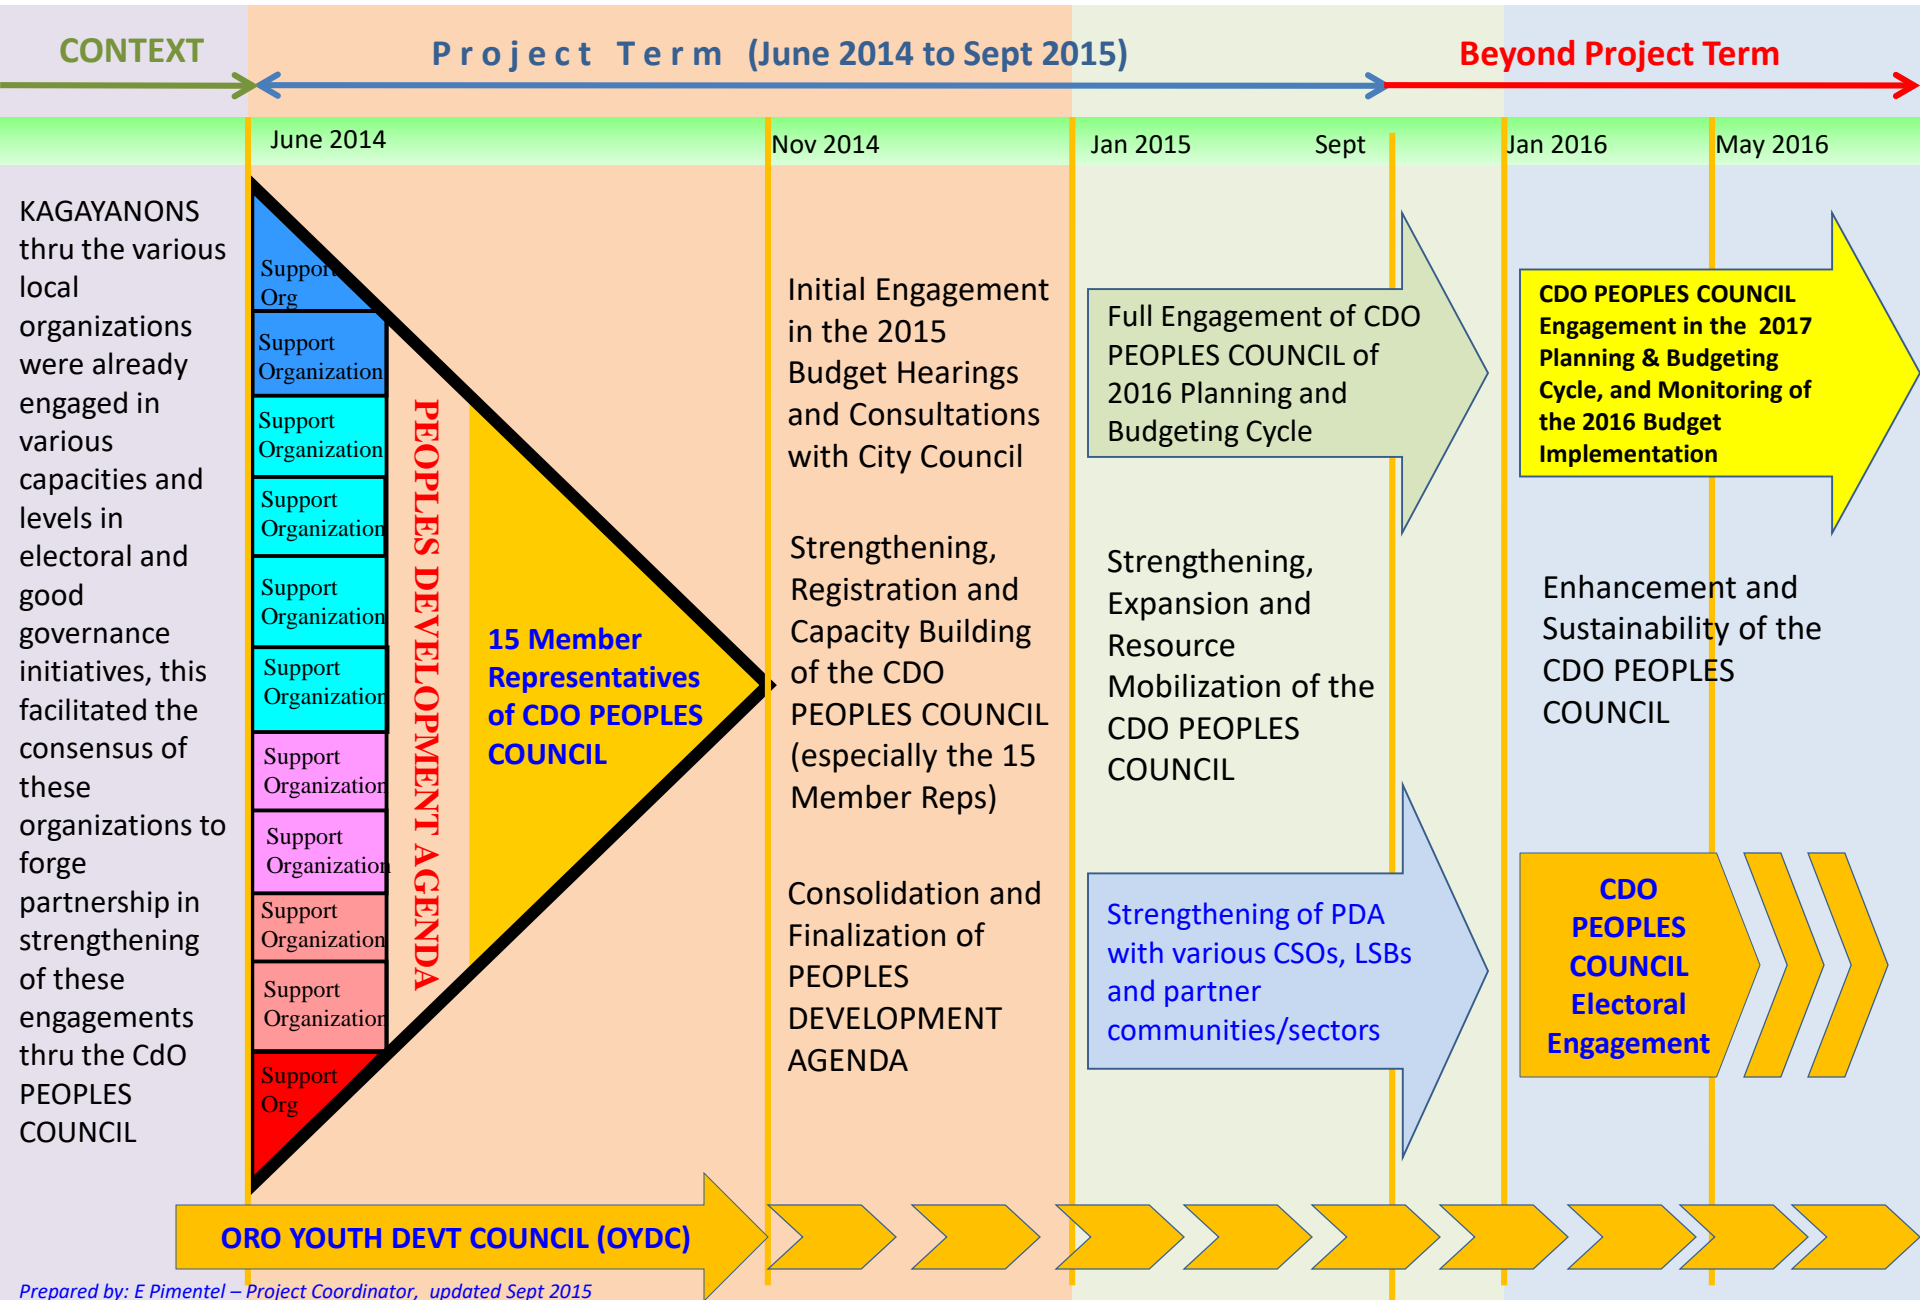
CONTEXT

Project Term (June 2014 to Sept 2015)

Beyond Project Term

June 2014

Nov 2014

Jan 2015

Sept

Jan 2016

May 2016

KAGAYANONS thru the various local organizations were already engaged in various capacities and levels in electoral and good governance initiatives, this facilitated the consensus of these organizations to forge partnership in strengthening of these engagements thru the CdO PEOPLES COUNCIL

Support Org

Support Organization

Support Organization

Support Organization

Support Organization

Support Organization

Support Organization

Support Organization

Support Organization

Support Organization

Support Org

PEOPLES DEVELOPMENT AGENDA

15 Member Representatives of CDO PEOPLES COUNCIL

Initial Engagement in the 2015 Budget Hearings and Consultations with City Council

Strengthening, Registration and Capacity Building of the CDO PEOPLES COUNCIL (especially the 15 Member Reps)

Consolidation and Finalization of PEOPLES DEVELOPMENT AGENDA

Full Engagement of CDO PEOPLES COUNCIL of 2016 Planning and Budgeting Cycle

Strengthening, Expansion and Resource Mobilization of the CDO PEOPLES COUNCIL

Strengthening of PDA with various CSOs, LSBs and partner communities/sectors

CDO PEOPLES COUNCIL Engagement in the 2017 Planning & Budgeting Cycle, and Monitoring of the 2016 Budget Implementation

Enhancement and Sustainability of the CDO PEOPLES COUNCIL

CDO PEOPLES COUNCIL Electoral Engagement

ORO YOUTH DEVT COUNCIL (OYDC)

Prepared by: E Pimentel – Project Coordinator, updated Sept 2015